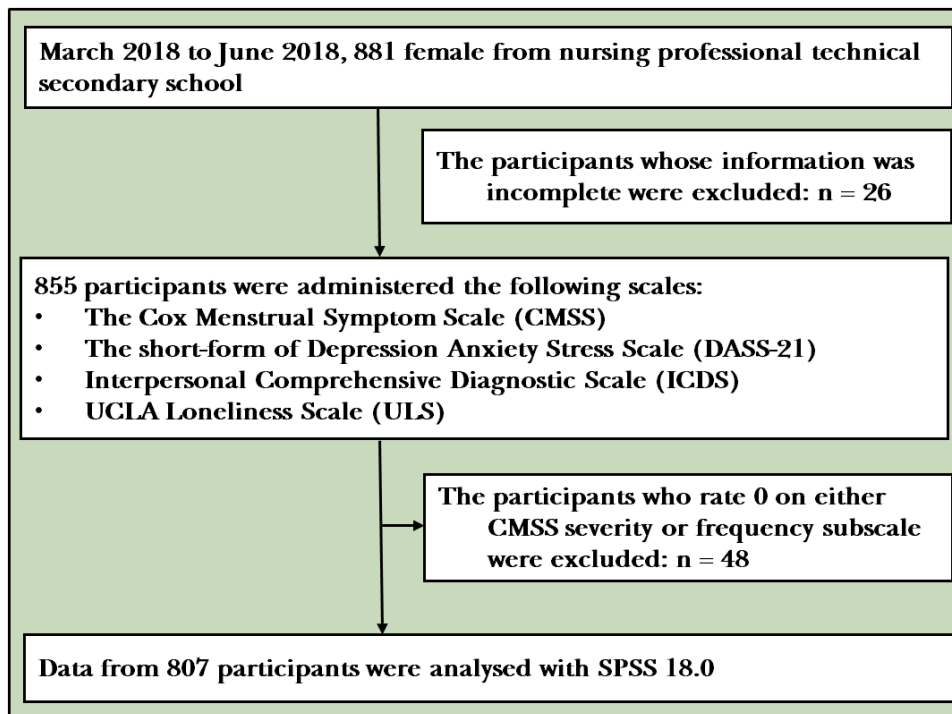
March 2018 to June 2018, 881 female from nursing professional technical secondary school

The participants whose information was incomplete were excluded: n = 26

855 participants were administered the following scales:
• The Cox Menstrual Symptom Scale (CMSS)
• The short-form of Depression Anxiety Stress Scale (DASS-21)
• Interpersonal Comprehensive Diagnostic Scale (ICDS)
• UCLA Loneliness Scale (ULS)

The participants who rate 0 on either CMSS severity or frequency subscale were excluded: n = 48

Data from 807 participants were analysed with SPSS 18.0